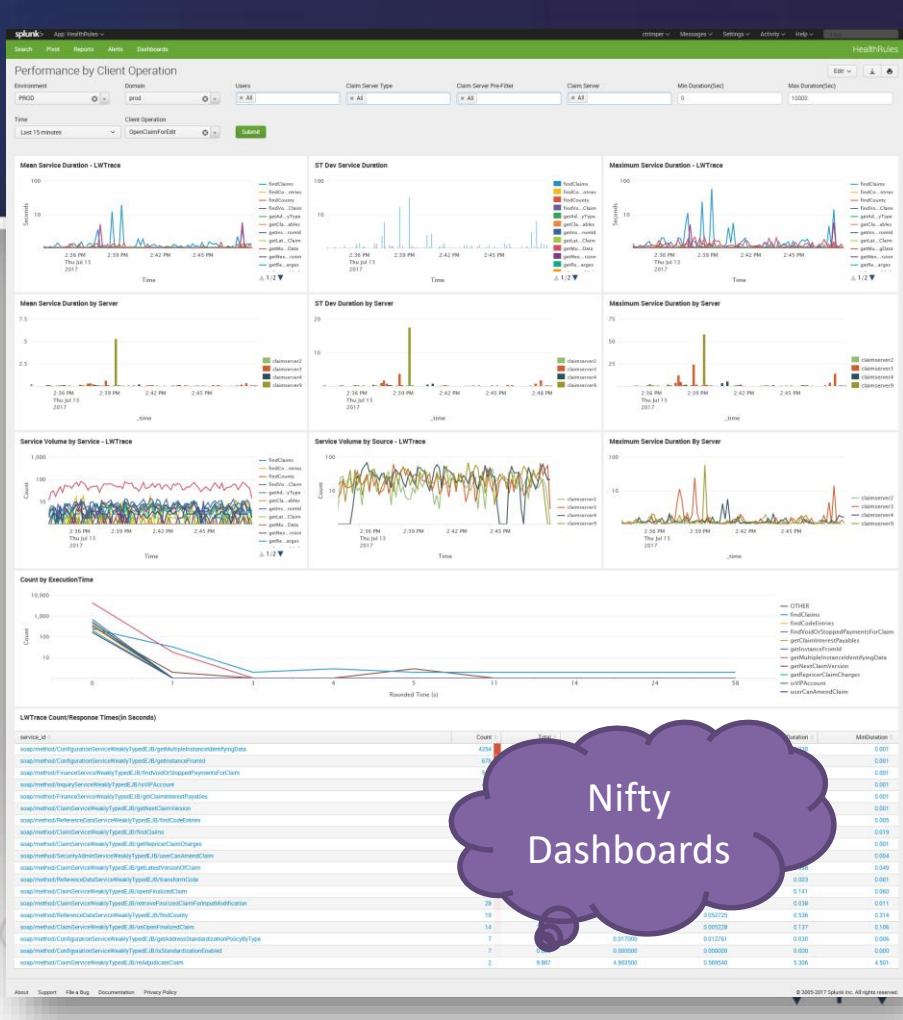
splunk> App: HealthRules ctrimper Messages Settings Activity Help

Search Pivot Reports Alerts Dashboards HealthRules

Performance by Client Operation

Edit

Environment PROD
Domain prod
Users × All
Claim Server Type × All
Claim Server Pre-Filter × All
Claim Server × All
Min Duration(Sec) 0
Max Duration(Sec) 10000

Time Last 15 minutes
Client Operation OpenClaimForEdit
Submit

Mean Service Duration - LWTrace

Seconds

100

10

2:36 PM Thu Jul 13 2017 2:39 PM 2:42 PM 2:45 PM

Time

findClaims findCo...ntries findCounty findVo...Claim getAd...yType getCla...ables getIns...ceId getLat...Claim getMu...Data getNex...rsion getRe...arges

1/2

ST Dev Service Duration

100

10

2:36 PM Thu Jul 13 2017 2:39 PM 2:42 PM 2:45 PM

Time

findClaims findCo...ntries findCounty findVo...Claim getAd...yType getCla...ables getIns...ceId getLat...Claim getMu...Data getNex...rsion getRe...arges

1/2

Maximum Service Duration - LWTrace

Seconds

100

10

2:36 PM Thu Jul 13 2017 2:39 PM 2:42 PM 2:45 PM

Time

findClaims findCo...ntries findCounty findVo...Claim getAd...yType getCla...ables getIns...ceId getLat...Claim getMu...gData getNex...rsion getRe...arges

1/2

Mean Service Duration by Server

7.5

5

2.5

2:36 PM Thu Jul 13 2017 2:39 PM 2:42 PM 2:45 PM

_time

claimserver2 claimserver3 claimserver4 claimserver9

ST Dev Duration by Server

20

10

2:36 PM Thu Jul 13 2017 2:39 PM 2:42 PM 2:45 PM 2:48 PM

_time

claimserver2 claimserver3 claimserver4 claimserver9

Maximum Service Duration by Server

75

50

25

2:36 PM Thu Jul 13 2017 2:39 PM 2:42 PM 2:45 PM

_time

claimserver2 claimserver3 claimserver4 claimserver9

Service Volume by Service - LWTrace

1,000

100

10

Count

2:36 PM Thu Jul 13 2017 2:39 PM 2:42 PM 2:45 PM

Time

findClaims findCo...ntries findCounty findVo...Claim getAd...yType getCla...ables getIns...ceId getLat...Claim getMu...Data getNex...rsion getRe...arges

1/2

Service Volume by Source - LWTrace

Count

2:36 PM Thu Jul 13 2017 2:39 PM 2:42 PM 2:45 PM

Time

claimserver2 claimserver3 claimserver4 claimserver9

Maximum Service Duration By Server

10

2:36 PM Thu Jul 13 2017 2:39 PM 2:42 PM 2:45 PM

_time

claimserver2 claimserver3 claimserver4 claimserver9

Count by ExecutionTime

10,000

1,000

100

10

Count

0 1 3 4 5 11 14 24 58

Rounded Time (s)

OTHER findClaims findCodeEntries findVoidOrStoppedPaymentsForClaim getClaimInterestPayables getInstanceFromId getMultipleInstanceIdentifyingData getNextClaimVersion getRepricerClaimCharges isVIPAccount userCanAmendClaim

LWTrace Count/Response Times(in Seconds)

| service_id | Count | Total | | Duration | MinDuration |
|---|---|---|---|---|---|
| soap/method/ConfigurationServiceWeaklyTypedEJB/getMultipleInstanceIdentifyingData | 4354 | | | | 0.001 |
| soap/method/ConfigurationServiceWeaklyTypedEJB/getInstanceFromId | 67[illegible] | | | | 0.001 |
| soap/method/FinanceServiceWeaklyTypedEJB/findVoidOrStoppedPaymentsForClaim | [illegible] | | | | 0.001 |
| soap/method/InquiryServiceWeaklyTypedEJB/isVIPAccount | | | | | 0.001 |
| soap/method/FinanceServiceWeaklyTypedEJB/getClaimInterestPayables | | | | | 0.001 |
| soap/method/ClaimServiceWeaklyTypedEJB/getNextClaimVersion | | | | | 0.001 |
| soap/method/ReferenceCodeServiceWeaklyTypedEJB/findCodeEntries | | | | | 0.005 |
| soap/method/ClaimServiceWeaklyTypedEJB/findClaims | | | | | 0.019 |
| soap/method/ClaimServiceWeaklyTypedEJB/getRepricerClaimCharges | | | | | 0.001 |
| soap/method/SecurityAdminServiceWeaklyTypedEJB/userCanAmendClaim | | | | | 0.004 |
| soap/method/ClaimServiceWeaklyTypedEJB/getLatestVersionOfClaim | | | | | 0.049 |
| soap/method/ReferenceDataServiceWeaklyTypedEJB/transformCode | | | | 0.003 | 0.001 |
| soap/method/ClaimServiceWeaklyTypedEJB/openFinalizedClaim | | | | 0.141 | 0.060 |
| soap/method/ClaimServiceWeaklyTypedEJB/retrieveFinalizedClaimForInputModification | 26 | | | 0.038 | 0.011 |
| soap/method/ReferenceDataServiceWeaklyTypedEJB/findCounty | 19 | | 0.052725 | 0.536 | 0.314 |
| soap/method/ClaimServiceWeaklyTypedEJB/unOpenFinalizedClaim | 14 | | 0.009228 | 0.137 | 0.106 |
| soap/method/ConfigurationServiceWeaklyTypedEJB/getAddressStandardizationPolicyByType | 7 | | 0.017000 | 0.012761 | 0.030 | 0.006 |
| soap/method/ConfigurationServiceWeaklyTypedEJB/isStandardizationEnabled | 7 | | 0.000000 | 0.000000 | 0.000 | 0.000 |
| soap/method/ClaimServiceWeaklyTypedEJB/readjudicateClaim | 2 | 9.867 | 4.903500 | 0.569540 | 5.306 | 4.501 |

Nifty Dashboards

About Support File a Bug Documentation Privacy Policy

© 2005-2017 Splunk Inc. All rights reserved.